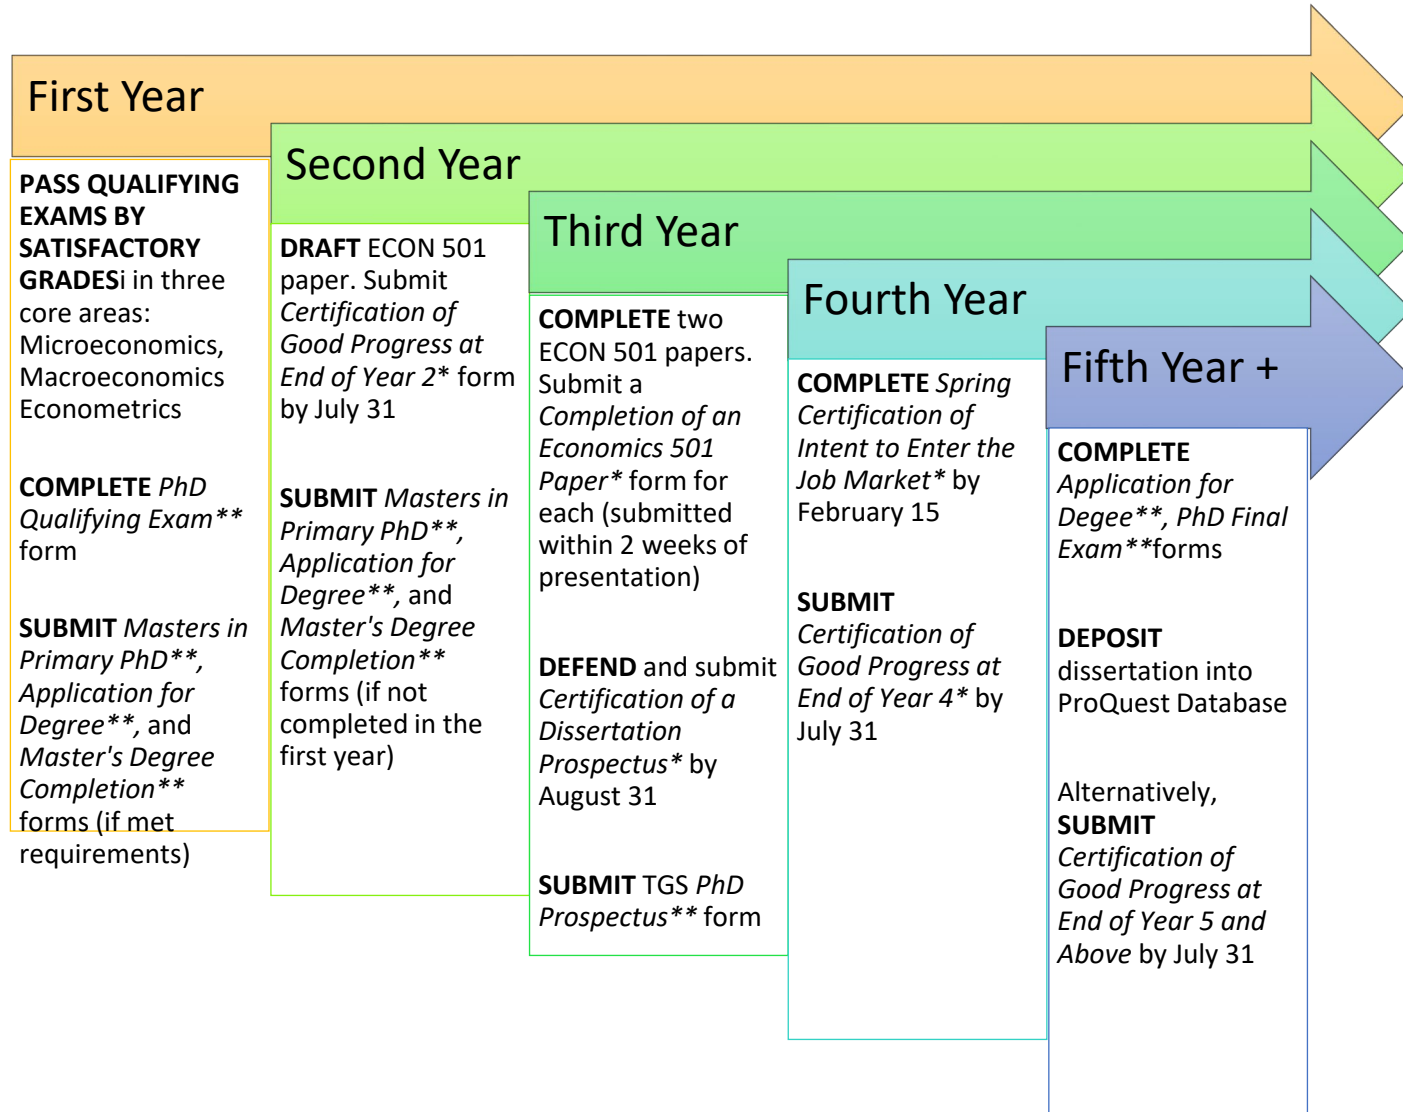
First Year

PASS QUALIFYING EXAMS BY SATISFACTORY GRADESi in three core areas: Microeconomics, Macroeconomics Econometrics

COMPLETE PhD Qualifying Exam** form

SUBMIT Masters in Primary PhD**, Application for Degree**, and Master's Degree Completion** forms (if met requirements)

Second Year

DRAFT ECON 501 paper. Submit Certification of Good Progress at End of Year 2* form by July 31

SUBMIT Masters in Primary PhD**, Application for Degree**, and Master's Degree Completion** forms (if not completed in the first year)

Third Year

COMPLETE two ECON 501 papers. Submit a Completion of an Economics 501 Paper* form for each (submitted within 2 weeks of presentation)

DEFEND and submit Certification of a Dissertation Prospectus* by August 31

SUBMIT TGS PhD Prospectus** form

Fourth Year

COMPLETE Spring Certification of Intent to Enter the Job Market* by February 15

SUBMIT Certification of Good Progress at End of Year 4* by July 31

Fifth Year +

COMPLETE Application for Degee**, PhD Final Exam**forms

DEPOSIT dissertation into ProQuest Database

Alternatively, SUBMIT Certification of Good Progress at End of Year 5 and Above by July 31